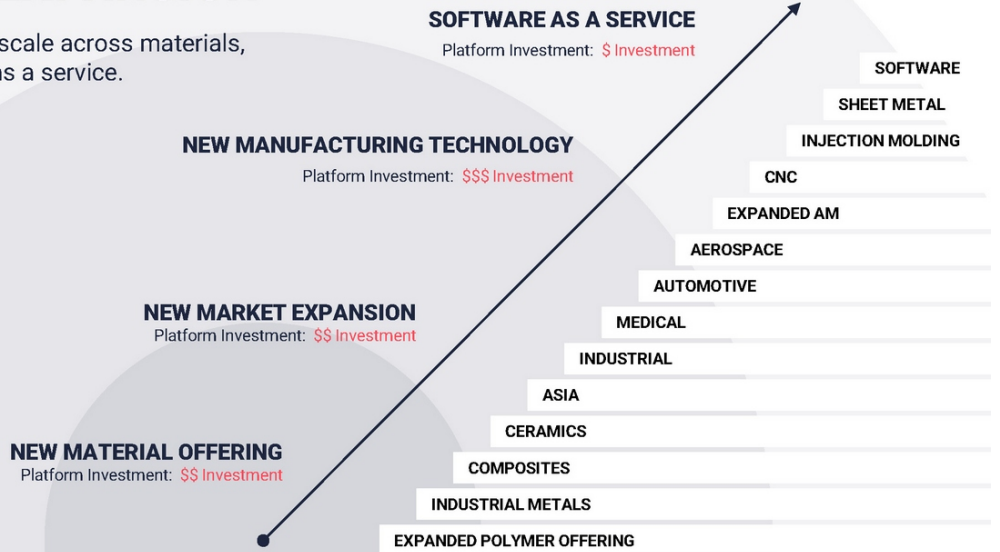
scale across materials, as a service.

SOFTWARE AS A SERVICE
Platform Investment: $ Investment

NEW MANUFACTURING TECHNOLOGY
Platform Investment: $$$ Investment

NEW MARKET EXPANSION
Platform Investment: $$ Investment

NEW MATERIAL OFFERING
Platform Investment: $$ Investment

SOFTWARE
SHEET METAL
INJECTION MOLDING
CNC
EXPANDED AM
AEROSPACE
AUTOMOTIVE
MEDICAL
INDUSTRIAL
ASIA
CERAMICS
COMPOSITES
INDUSTRIAL METALS
EXPANDED POLYMER OFFERING